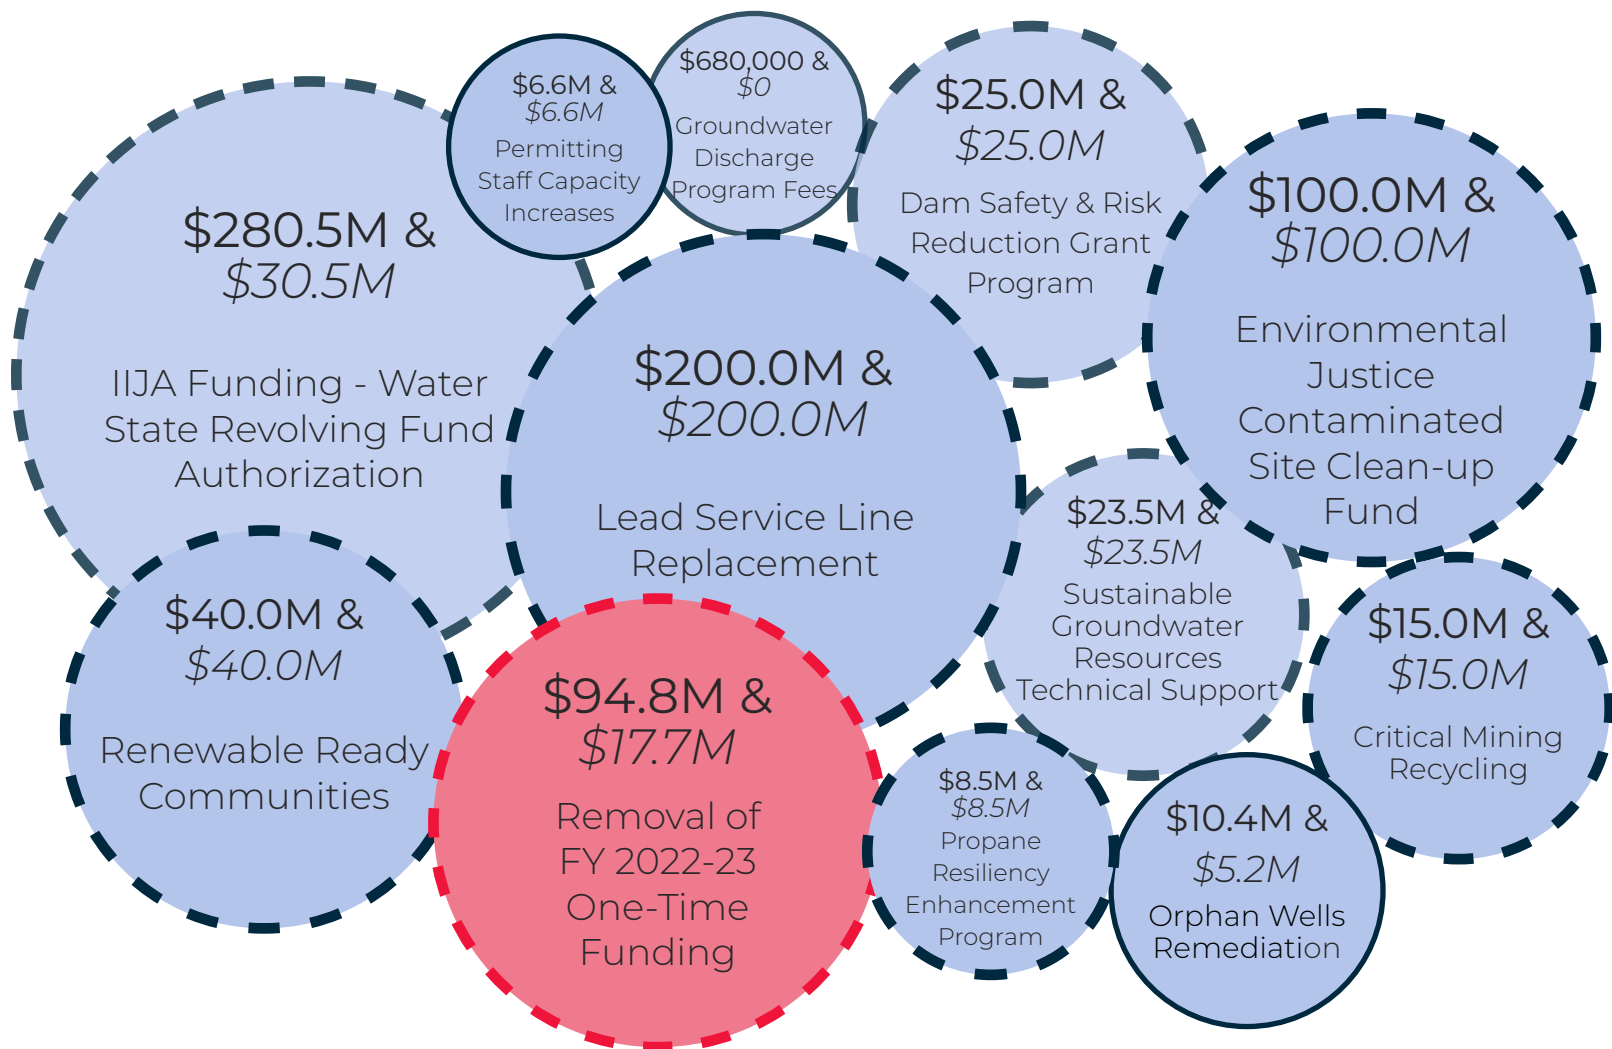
$280.5M &
$30.5M
IIJA Funding - Water State Revolving Fund Authorization

$6.6M &
$6.6M
Permitting Staff Capacity Increases

$680,000 &
$0
Groundwater Discharge Program Fees

$25.0M &
$25.0M
Dam Safety & Risk Reduction Grant Program

$100.0M &
$100.0M
Environmental Justice Contaminated Site Clean-up Fund

$200.0M &
$200.0M
Lead Service Line Replacement

$23.5M &
$23.5M
Sustainable Groundwater Resources Technical Support

$40.0M &
$40.0M
Renewable Ready Communities

$94.8M &
$17.7M
Removal of FY 2022-23 One-Time Funding

$15.0M &
$15.0M
Critical Mining Recycling

$8.5M &
$8.5M
Propane Resiliency Enhancement Program

$10.4M &
$5.2M
Orphan Wells Remediation